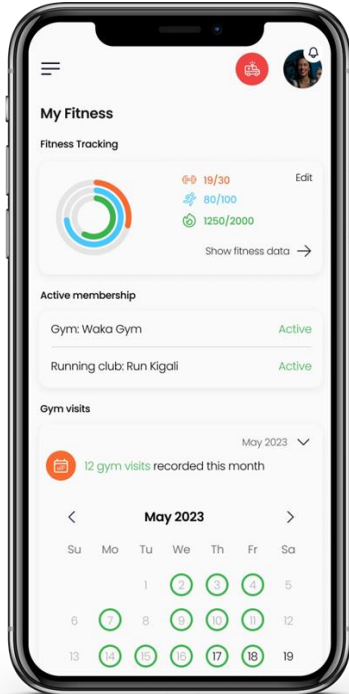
My Fitness

Fitness Tracking

19/30
80/100
1250/2000

Edit

Show fitness data →

Active membership

Gym: Waka Gym Active

Running club: Run Kigali Active

Gym visits

May 2023

12 gym visits recorded this month

May 2023

| Su | Mo | Tu | We | Th | Fr | Sa |
|---|---|---|---|---|---|---|
| | | 1 | 2 | 3 | 4 | 5 |
| 6 | 7 | 8 | 9 | 10 | 11 | 12 |
| 13 | 14 | 15 | 16 | 17 | 18 | 19 |